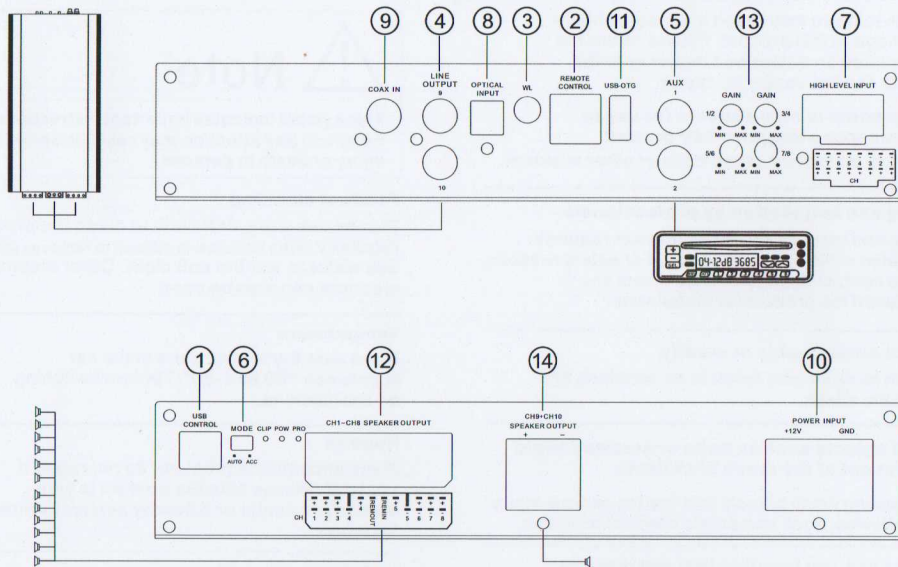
9
COAX IN

4
LINE OUTPUT
9
10

8
OPTICAL INPUT

3
WL

2
REMOTE CONTROL

11
USB-OTG

5
AUX
1
2

13
GAIN 1/2 MIN MAX
GAIN 3/4 MIN MAX
5/6 MIN MAX
7/8 MIN MAX

7
HIGH LEVEL INPUT
8 7 6 5 4 3 2 1
CH

04-12dB 3685

Note

1
USB CONTROL

6
MODE
AUTO ACC
CLIP POW PRO

12
CH1~CH8 SPEAKER OUTPUT
CH 1 2 3 4 REMOUT REMIN 5 6 7 8

14
CH9+CH10 SPEAKER OUTPUT
+ −

10
POWER INPUT
+12V GND